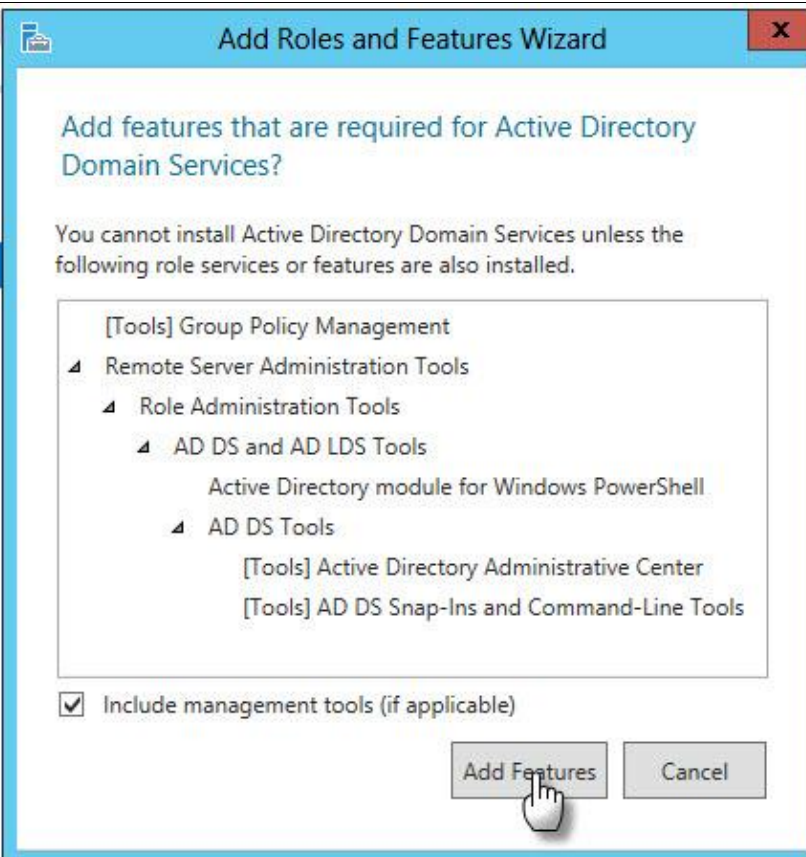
Add Roles and Features Wizard

x

Add features that are required for Active Directory Domain Services?

You cannot install Active Directory Domain Services unless the following role services or features are also installed.

[Tools] Group Policy Management

◢ Remote Server Administration Tools

◢ Role Administration Tools

◢ AD DS and AD LDS Tools

Active Directory module for Windows PowerShell

◢ AD DS Tools

[Tools] Active Directory Administrative Center

[Tools] AD DS Snap-Ins and Command-Line Tools

☑ Include management tools (if applicable)

Add Features

Cancel